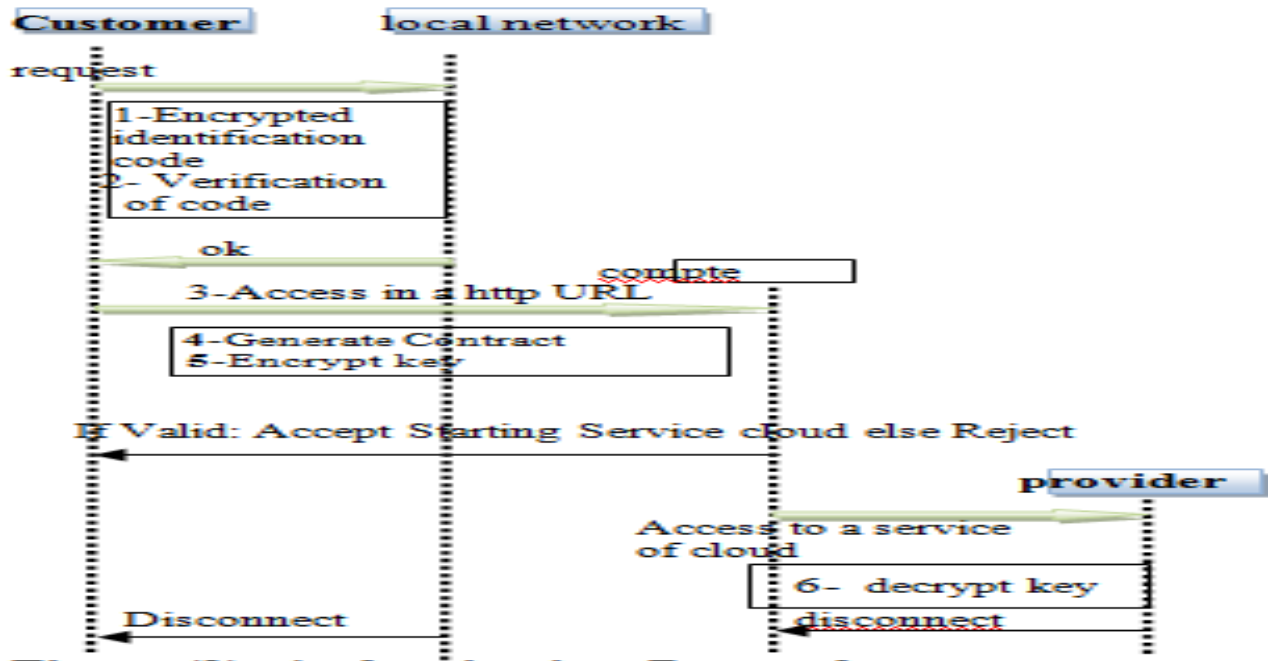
Customer

local network

request

1-Encrypted identification code
2- Verification of code

ok

compte

3-Access in a http URL

4-Generate Contract
5-Encrypt key

If Valid: Accept Starting Service cloud else Reject

provider

Access to a service of cloud

6- decrypt key

Disconnect

disconnect

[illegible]